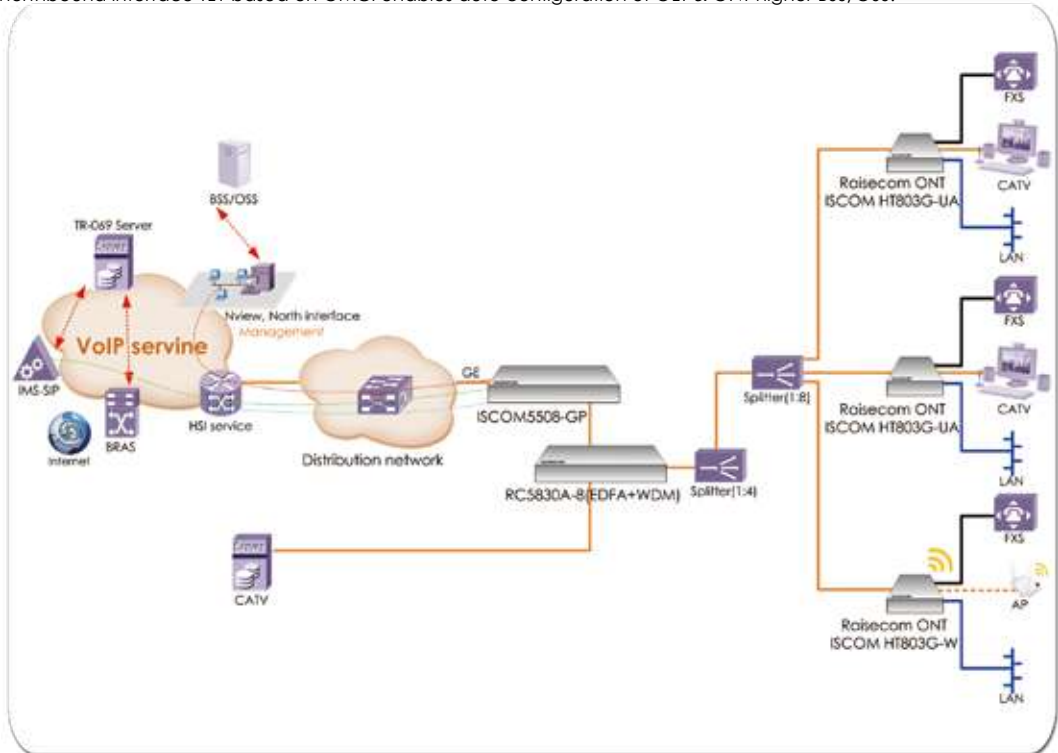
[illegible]

BSS/OSS

TR-069 Server

Nview, North interface
Management

VoIP servine

IMS-SIP

BRAS

HSI service

Internet

Distribution network

GE

ISCOM5508-GP

RC5830A-8(EDFA+WDM)

Splitter(1:4)

Splitter(1:8)

CATV

FXS

CATV

Raisecom ONT
ISCOM HT803G-UA

LAN

FXS

CATV

Raisecom ONT
ISCOM HT803G-UA

LAN

FXS

AP

Raisecom ONT
ISCOM HT803G-W

LAN